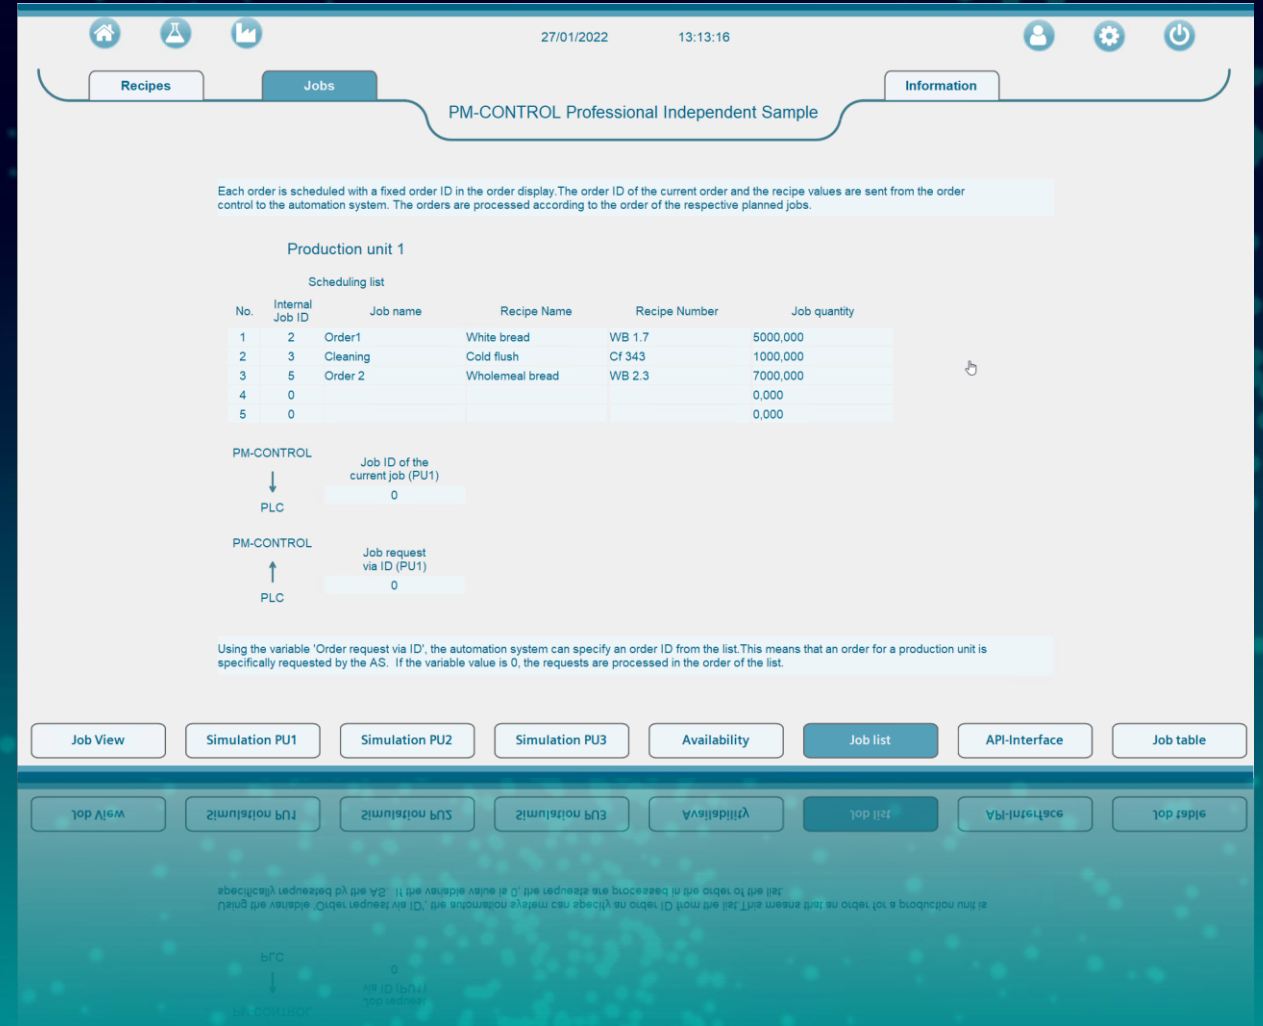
27/01/2022 13:13:16

Recipes
Jobs
Information

PM-CONTROL Professional Independent Sample

Each order is scheduled with a fixed order ID in the order display.The order ID of the current order and the recipe values are sent from the order control to the automation system. The orders are processed according to the order of the respective planned jobs.

Production unit 1

Scheduling list

| No. | Internal Job ID | Job name | Recipe Name | Recipe Number | Job quantity |
|---|---|---|---|---|---|
| 1 | 2 | Order1 | White bread | WB 1.7 | 5000,000 |
| 2 | 3 | Cleaning | Cold flush | Cf 343 | 1000,000 |
| 3 | 5 | Order 2 | Wholemeal bread | WB 2.3 | 7000,000 |
| 4 | 0 | | | | 0,000 |
| 5 | 0 | | | | 0,000 |

PM-CONTROL
PLC
Job ID of the current job (PU1)
0

PM-CONTROL
PLC
Job request via ID (PU1)
0

Using the variable 'Order request via ID', the automation system can specify an order ID from the list.This means that an order for a production unit is specifically requested by the AS. If the variable value is 0, the requests are processed in the order of the list.

Job View
Simulation PU1
Simulation PU2
Simulation PU3
Availability
Job list
API-Interface
Job table